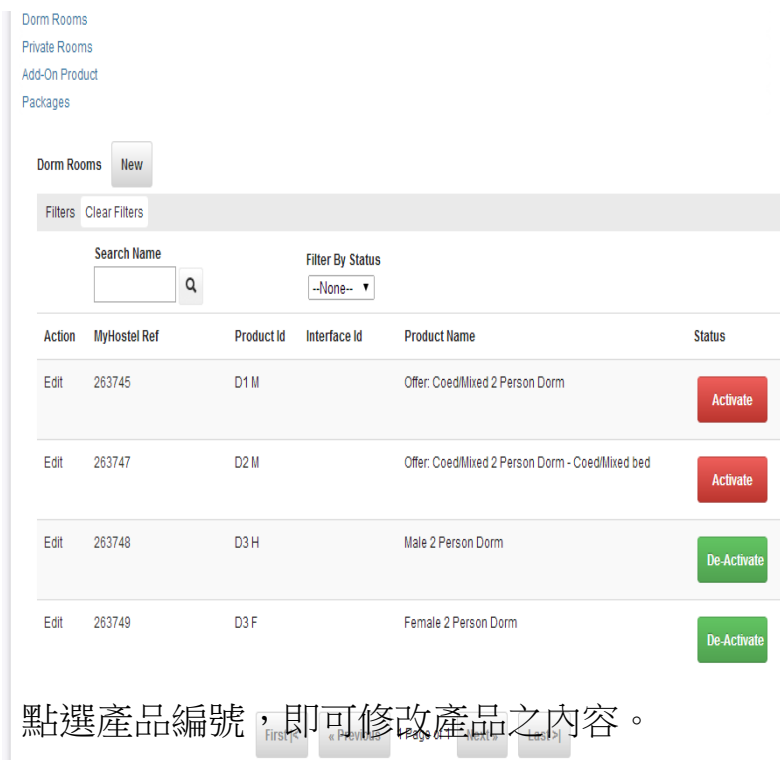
Dorm Rooms
Private Rooms
Add-On Product
Packages

Dorm Rooms New

Filters Clear Filters

Search Name

Filter By Status
--None--

| Action | MyHostel Ref | Product Id | Interface Id | Product Name | Status |
|---|---|---|---|---|---|
| Edit | 263745 | D1 M | | Offer: Coed/Mixed 2 Person Dorm | Activate |
| Edit | 263747 | D2 M | | Offer: Coed/Mixed 2 Person Dorm - Coed/Mixed bed | Activate |
| Edit | 263748 | D3 H | | Male 2 Person Dorm | De-Activate |
| Edit | 263749 | D3 F | | Female 2 Person Dorm | De-Activate |

點選產品編號，即可修改產品之內容。

First |« « Previous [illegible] Page of 1 Next » Last »|